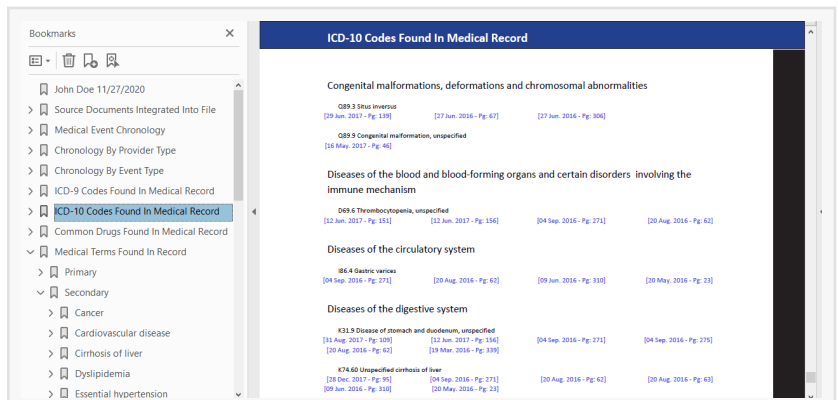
Bookmarks

John Doe 11/27/2020
Source Documents Integrated Into File
Medical Event Chronology
Chronology By Provider Type
Chronology By Event Type
ICD-9 Codes Found In Medical Record
ICD-10 Codes Found In Medical Record
Common Drugs Found In Medical Record
Medical Terms Found In Record
Primary
Secondary
Cancer
Cardiovascular disease
Cirrhosis of liver
Dyslipidemia
Essential hypertension

ICD-10 Codes Found In Medical Record

Congenital malformations, deformations and chromosomal abnormalities

Q89.3 Situs inversus
[29 Jun. 2017 - Pg: 139] [27 Jun. 2016 - Pg: 67] [27 Jun. 2016 - Pg: 306]

Q89.9 Congenital malformation, unspecified
[16 May. 2017 - Pg: 46]

Diseases of the blood and blood-forming organs and certain disorders involving the immune mechanism

D69.6 Thrombocytopenia, unspecified
[12 Jun. 2017 - Pg: 151] [12 Jun. 2017 - Pg: 156] [04 Sep. 2016 - Pg: 271] [20 Aug. 2016 - Pg: 62]

Diseases of the circulatory system

I86.4 Gastric varices
[04 Sep. 2016 - Pg: 271] [20 Aug. 2016 - Pg: 62] [09 Jun. 2016 - Pg: 310] [20 May. 2016 - Pg: 23]

Diseases of the digestive system

K31.9 Disease of stomach and duodenum, unspecified
[31 Aug. 2017 - Pg: 109] [12 Jun. 2017 - Pg: 156] [04 Sep. 2016 - Pg: 271] [04 Sep. 2016 - Pg: 275]
[20 Aug. 2016 - Pg: 62] [19 Mar. 2016 - Pg: 339]

K74.60 Unspecified cirrhosis of liver
[28 Dec. 2017 - Pg: 95] [04 Sep. 2016 - Pg: 271] [20 Aug. 2016 - Pg: 62] [20 Aug. 2016 - Pg: 63]
[09 Jun. 2016 - Pg: 310] [20 May. 2016 - Pg: 23]